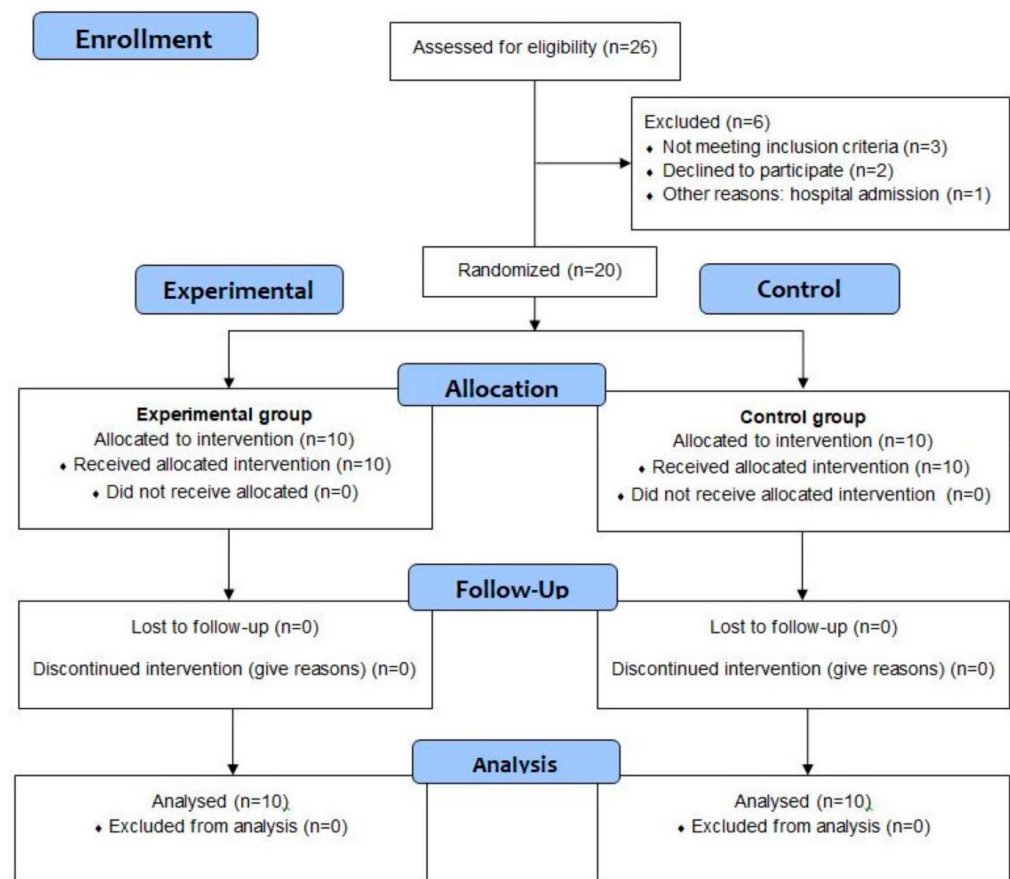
Enrollment

Assessed for eligibility (n=26)

Excluded (n=6)
• Not meeting inclusion criteria (n=3)
• Declined to participate (n=2)
• Other reasons: hospital admission (n=1)

Randomized (n=20)

Experimental

Control

Allocation

Experimental group
Allocated to intervention (n=10)
• Received allocated intervention (n=10)
• Did not receive allocated (n=0)

Control group
Allocated to intervention (n=10)
• Received allocated intervention (n=10)
• Did not receive allocated intervention (n=0)

Follow-Up

Lost to follow-up (n=0)
Discontinued intervention (give reasons) (n=0)

Lost to follow-up (n=0)
Discontinued intervention (give reasons) (n=0)

Analysis

Analysed (n=10)
• Excluded from analysis (n=0)

Analysed (n=10)
• Excluded from analysis (n=0)